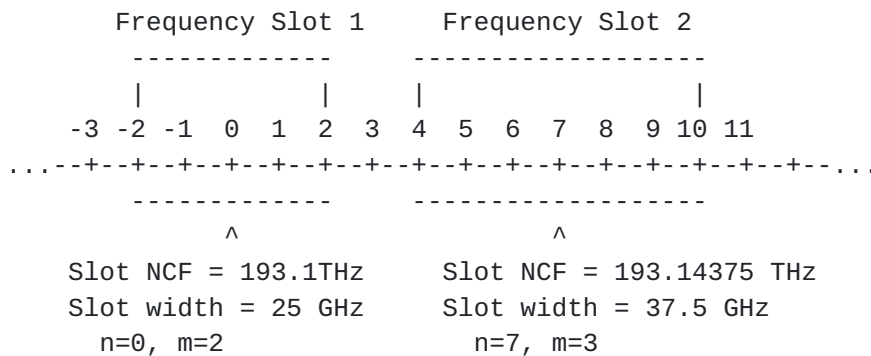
Frequency Slot 1      Frequency Slot 2
------------        -----------------
|          |        |               |
-3 -2 -1  0  1  2  3  4  5  6  7  8  9 10 11
...--+--+--+--+--+--+--+--+--+--+--+--+--+--+--+--...
------------        -----------------
^                    ^
Slot NCF = 193.1THz     Slot NCF = 193.14375 THz
Slot width = 25 GHz     Slot width = 37.5 GHz
n=0, m=2                n=7, m=3